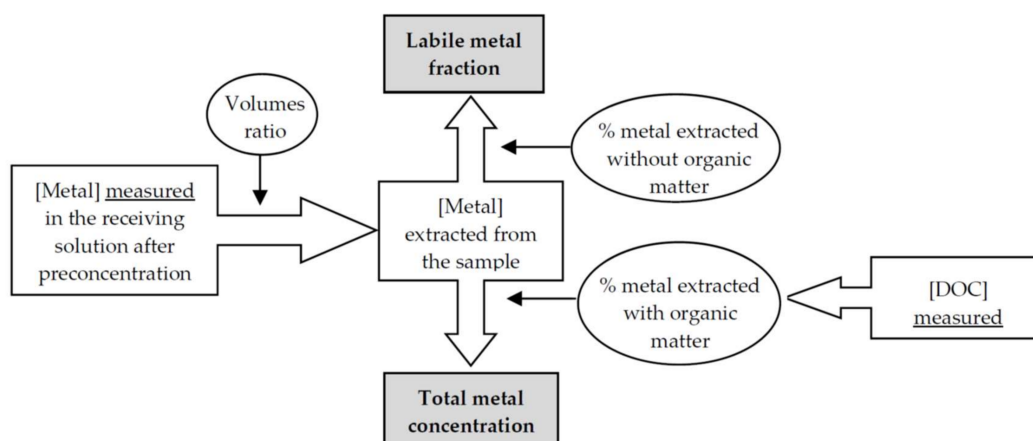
Labile metal fraction

Volumes ratio

% metal extracted without organic matter

[Metal] measured in the receiving solution after preconcentration

[Metal] extracted from the sample

% metal extracted with organic matter

[DOC] measured

Total metal concentration